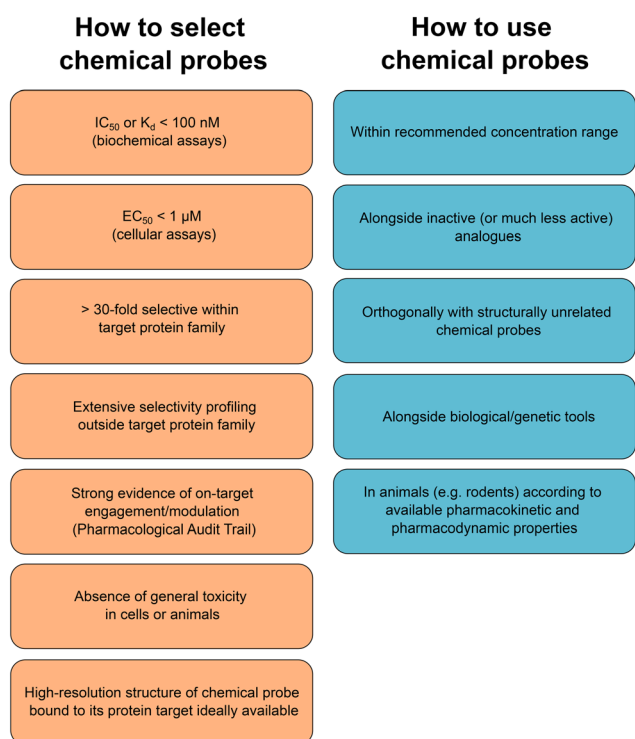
How to select chemical probes

$IC_{50}$ or $K_d$ < 100 nM
(biochemical assays)

$EC_{50}$ < 1 μM
(cellular assays)

> 30-fold selective within target protein family

Extensive selectivity profiling outside target protein family

Strong evidence of on-target engagement/modulation
(Pharmacological Audit Trail)

Absence of general toxicity in cells or animals

High-resolution structure of chemical probe bound to its protein target ideally available

How to use chemical probes

Within recommended concentration range

Alongside inactive (or much less active) analogues

Orthogonally with structurally unrelated chemical probes

Alongside biological/genetic tools

In animals (e.g. rodents) according to available pharmacokinetic and pharmacodynamic properties